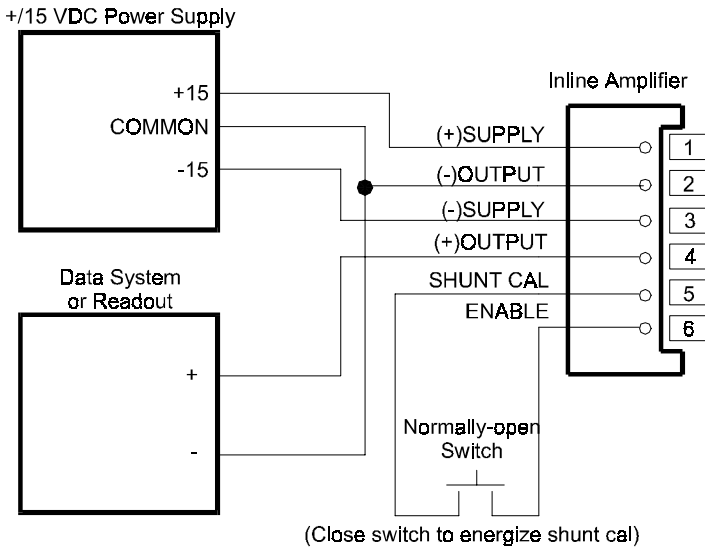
+/15 VDC Power Supply

+15
COMMON
-15

Inline Amplifier

(+)SUPPLY
(-)OUTPUT
(-)SUPPLY
(+)OUTPUT
SHUNT CAL
ENABLE

1
2
3
4
5
6

Data System or Readout

+
-

Normally-open Switch

(Close switch to energize shunt cal)